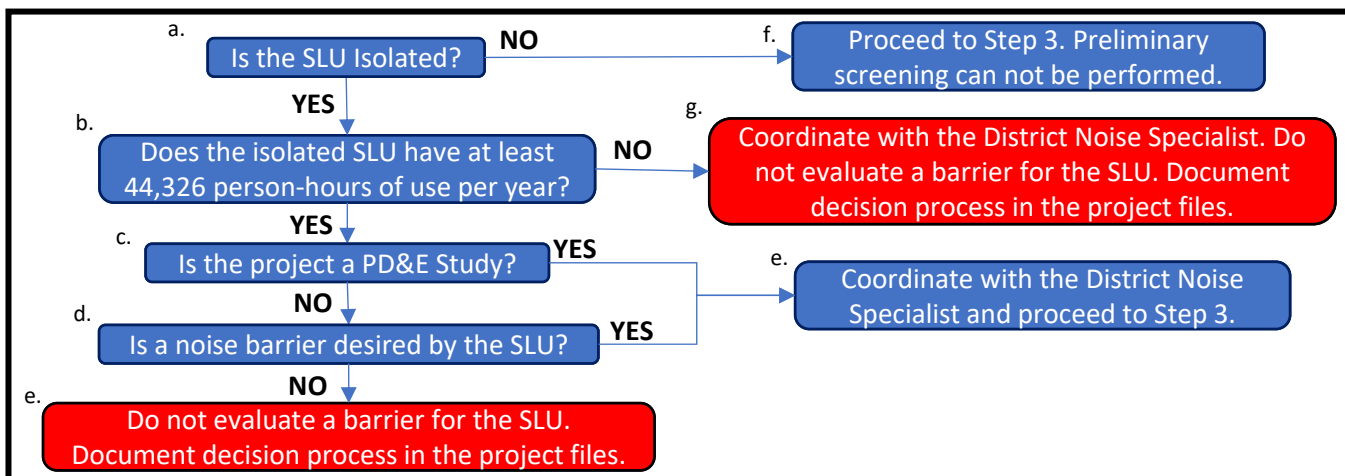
a.
Is the SLU Isolated?
NO
f.
Proceed to Step 3. Preliminary screening can not be performed.
YES
b.
Does the isolated SLU have at least 44,326 person-hours of use per year?
NO
g.
Coordinate with the District Noise Specialist. Do not evaluate a barrier for the SLU. Document decision process in the project files.
YES
c.
Is the project a PD&E Study?
YES
e.
Coordinate with the District Noise Specialist and proceed to Step 3.
NO
d.
Is a noise barrier desired by the SLU?
YES
NO
e.
Do not evaluate a barrier for the SLU. Document decision process in the project files.